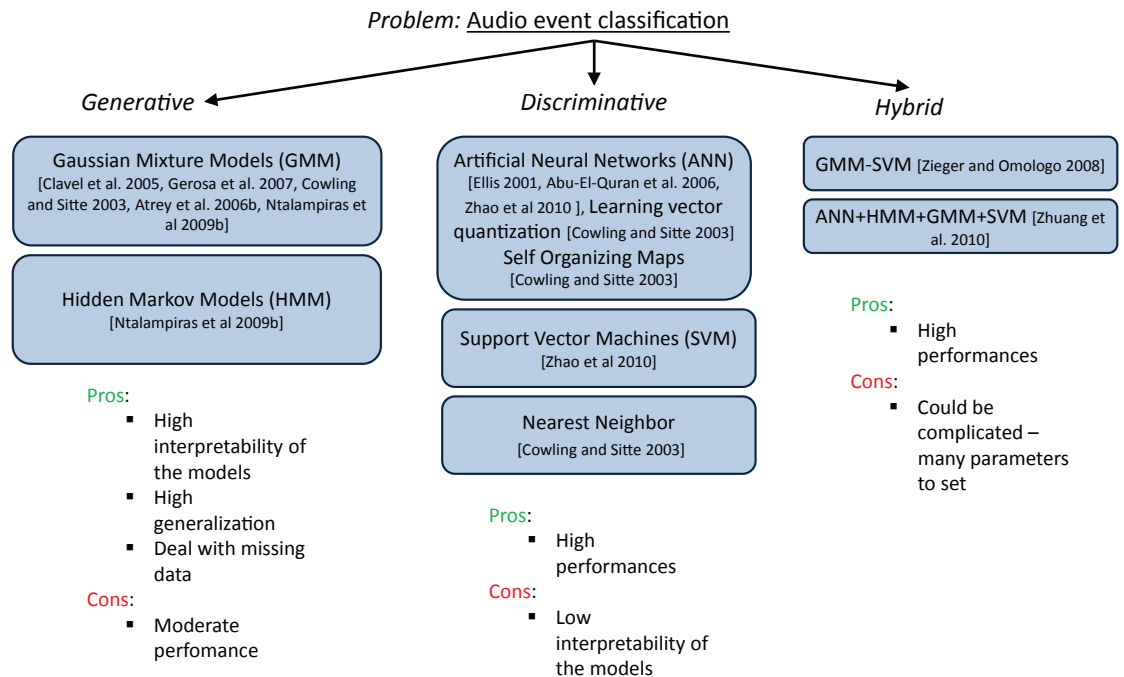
Problem: Audio event classification

Generative

Gaussian Mixture Models (GMM) [Clavel et al. 2005, Gerosa et al. 2007, Cowling and Sitte 2003, Atrey et al. 2006b, Ntalampiras et al 2009b]

Hidden Markov Models (HMM) [Ntalampiras et al 2009b]

Pros:
- High interpretability of the models
- High generalization
- Deal with missing data

Cons:
- Moderate perfomance

Discriminative

Artificial Neural Networks (ANN) [Ellis 2001, Abu-El-Quran et al. 2006, Zhao et al 2010 ], Learning vector quantization [Cowling and Sitte 2003] Self Organizing Maps [Cowling and Sitte 2003]

Support Vector Machines (SVM) [Zhao et al 2010]

Nearest Neighbor [Cowling and Sitte 2003]

Pros:
- High performances

Cons:
- Low interpretability of the models

Hybrid

GMM-SVM [Zieger and Omologo 2008]

ANN+HMM+GMM+SVM [Zhuang et al. 2010]

Pros:
- High performances

Cons:
- Could be complicated – many parameters to set